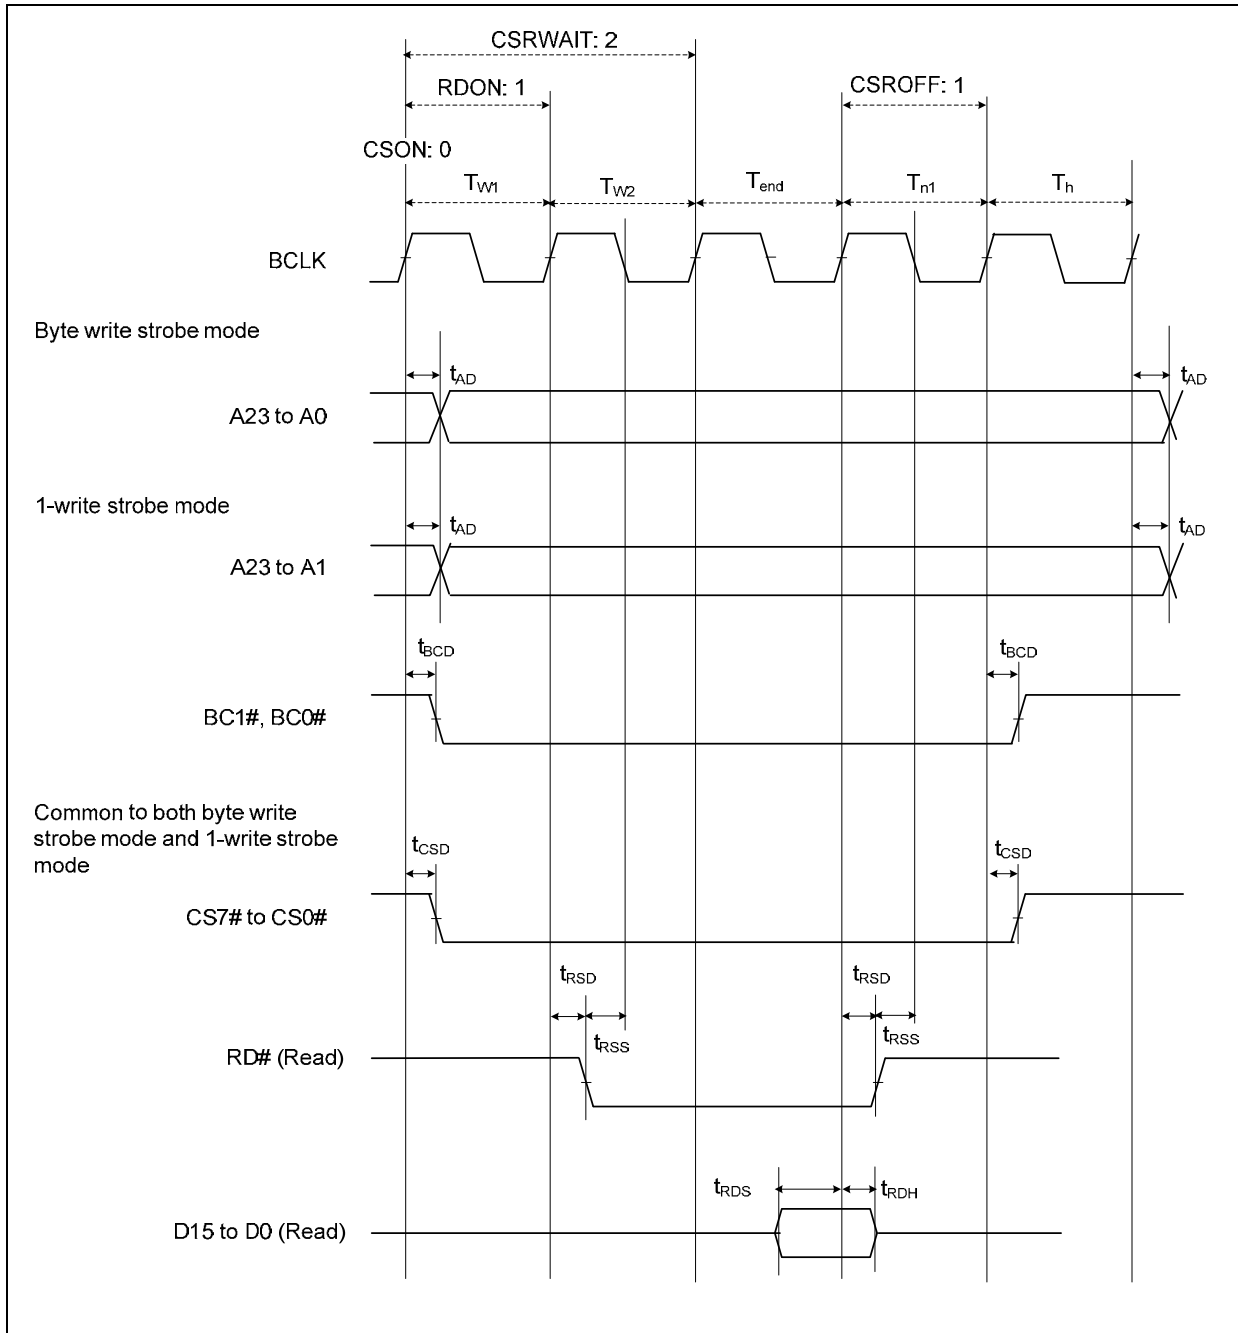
CSRWAIT: 2

RDON: 1

CSROFF: 1

CSON: 0

$T_{W1}$ $T_{W2}$ $T_{end}$ $T_{n1}$ $T_{h}$

BCLK

Byte write strobe mode

$t_{AD}$ $t_{AD}$

A23 to A0

1-write strobe mode

$t_{AD}$ $t_{AD}$

A23 to A1

$t_{BCD}$ $t_{BCD}$

BC1#, BC0#

Common to both byte write strobe mode and 1-write strobe mode

$t_{CSD}$ $t_{CSD}$

CS7# to CS0#

$t_{RSD}$ $t_{RSD}$

$t_{RSS}$ $t_{RSS}$

RD# (Read)

$t_{RDS}$ $t_{RDH}$

D15 to D0 (Read)